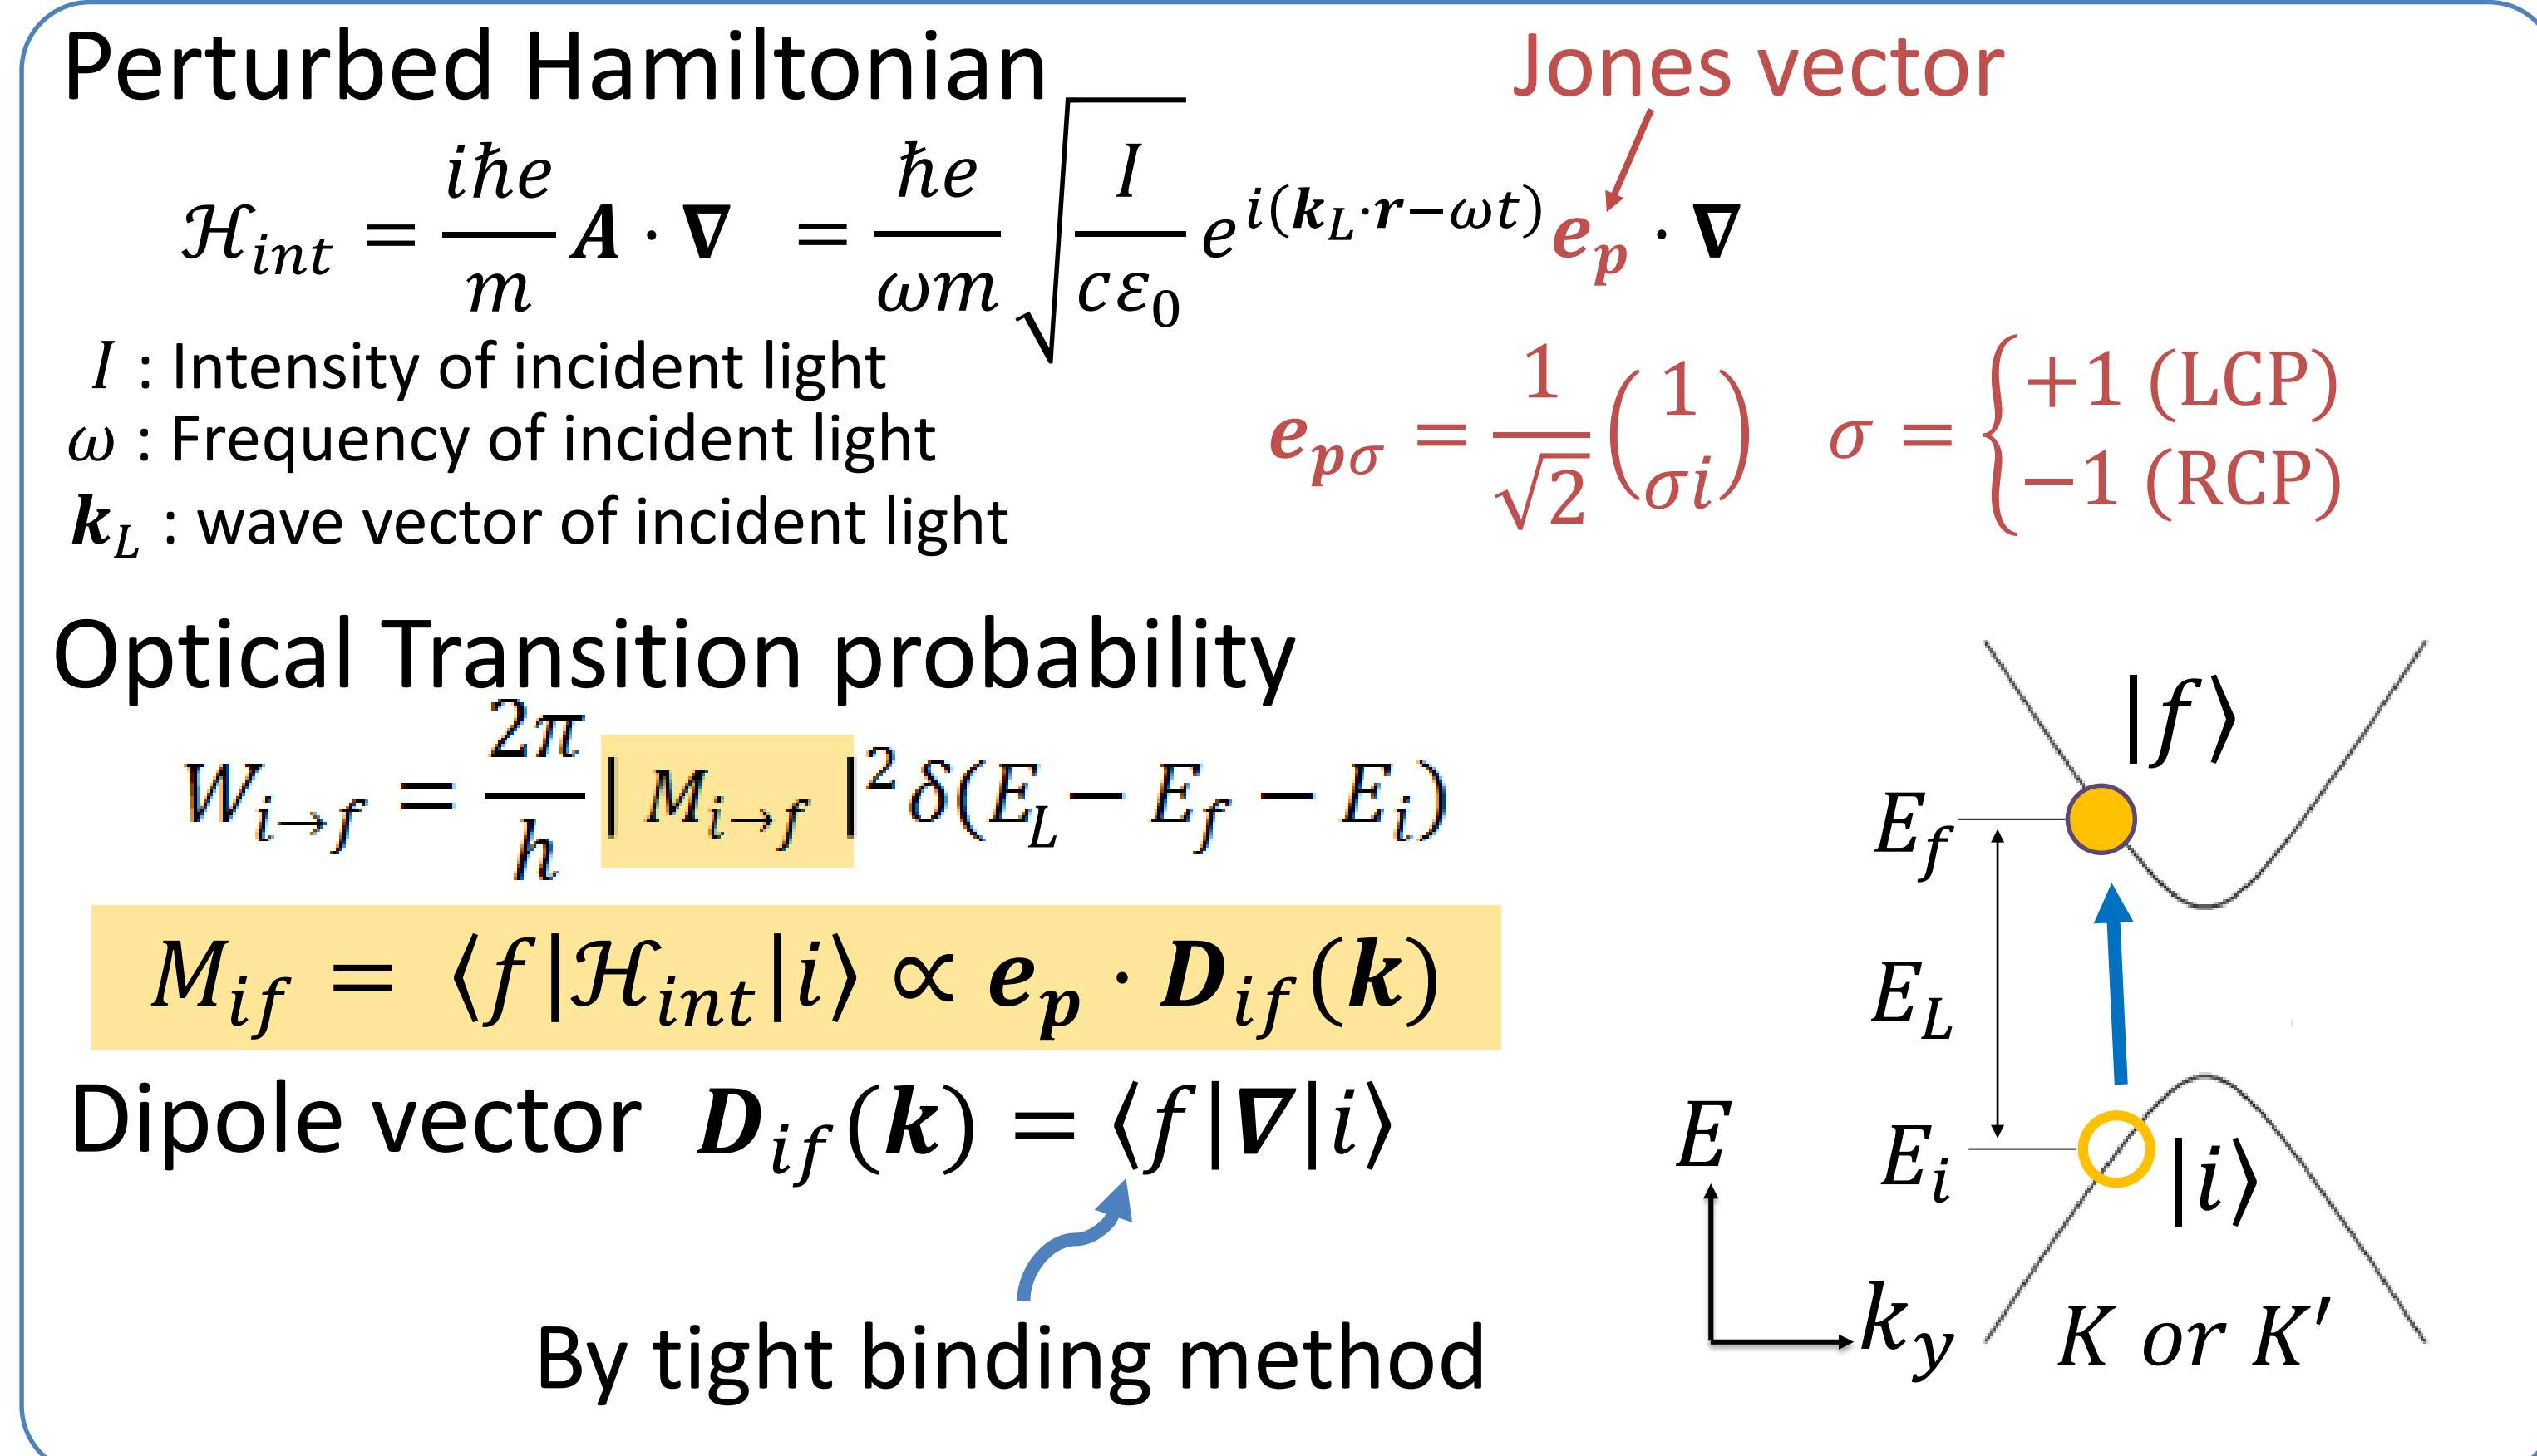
Perturbed Hamiltonian

Jones vector

$\mathcal{H}_{int} = \frac{i\hbar e}{m}\boldsymbol{A}\cdot\boldsymbol{\nabla} = \frac{\hbar e}{\omega m}\sqrt{\frac{I}{c\varepsilon_0}}e^{i(\boldsymbol{k}_L\cdot\boldsymbol{r}-\omega t)}\boldsymbol{e_p}\cdot\boldsymbol{\nabla}$

$I$ : Intensity of incident light
$\omega$ : Frequency of incident light
$\boldsymbol{k}_L$ : wave vector of incident light

$\boldsymbol{e}_{p\sigma} = \frac{1}{\sqrt{2}}\binom{1}{\sigma i}$ $\sigma = \begin{cases} +1\ (\mathrm{LCP}) \\ -1\ (\mathrm{RCP}) \end{cases}$

Optical Transition probability

$W_{i\to f} = \frac{2\pi}{h}|M_{i\to f}|^2\delta(E_L - E_f - E_i)$

$M_{if} = \langle f|\mathcal{H}_{int}|i\rangle \propto \boldsymbol{e_p}\cdot\boldsymbol{D}_{if}(\boldsymbol{k})$

Dipole vector $\boldsymbol{D}_{if}(\boldsymbol{k}) = \langle f|\boldsymbol{\nabla}|i\rangle$

By tight binding method

$|f\rangle$
$E_f$
$E_L$
$E$
$E_i$
$|i\rangle$
$k_y$
$K\ or\ K'$